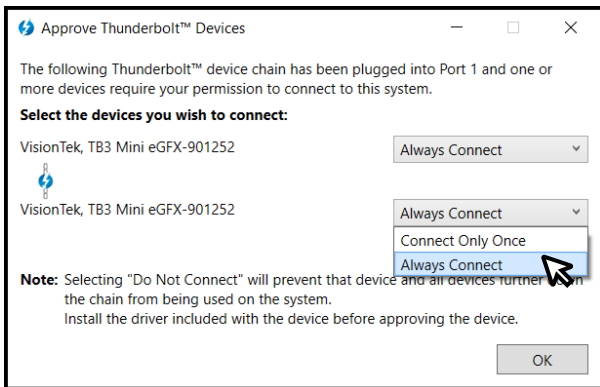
Approve Thunderbolt™ Devices

The following Thunderbolt™ device chain has been plugged into Port 1 and one or more devices require your permission to connect to this system.

Select the devices you wish to connect:

VisionTek, TB3 Mini eGFX-901252

Always Connect

VisionTek, TB3 Mini eGFX-901252

Always Connect

Connect Only Once

Always Connect

Note: Selecting "Do Not Connect" will prevent that device and all devices further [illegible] the chain from being used on the system.
Install the driver included with the device before approving the device.

OK